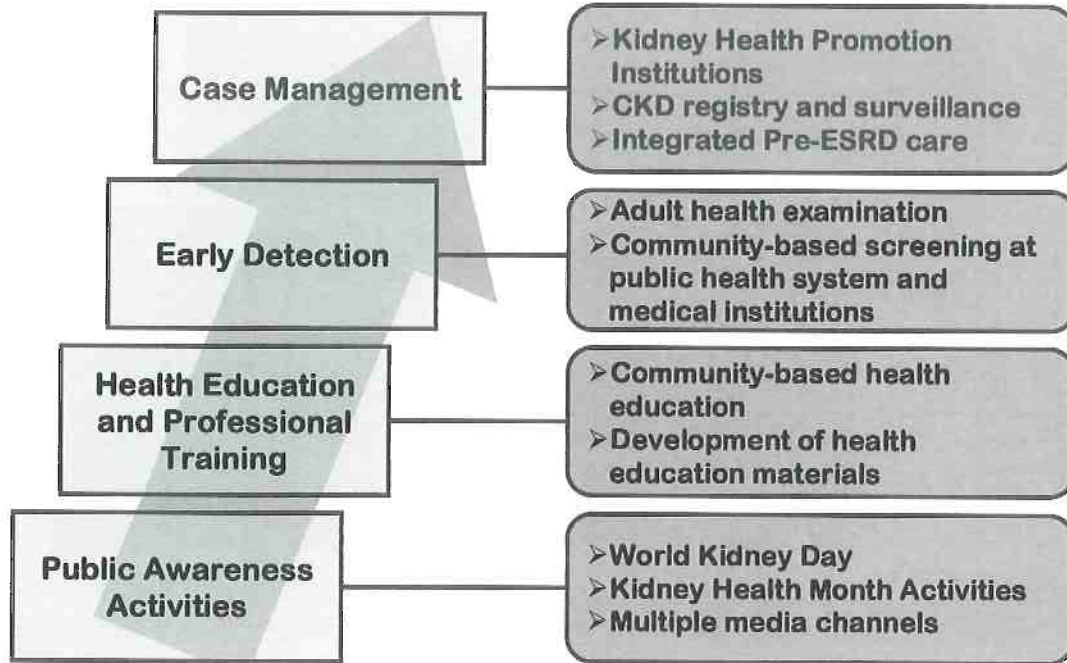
Case Management

➢Kidney Health Promotion Institutions
➢CKD registry and surveillance
➢Integrated Pre-ESRD care

Early Detection

➢Adult health examination
➢Community-based screening at public health system and medical institutions

Health Education and Professional Training

➢Community-based health education
➢Development of health education materials

Public Awareness Activities

➢World Kidney Day
➢Kidney Health Month Activities
➢Multiple media channels